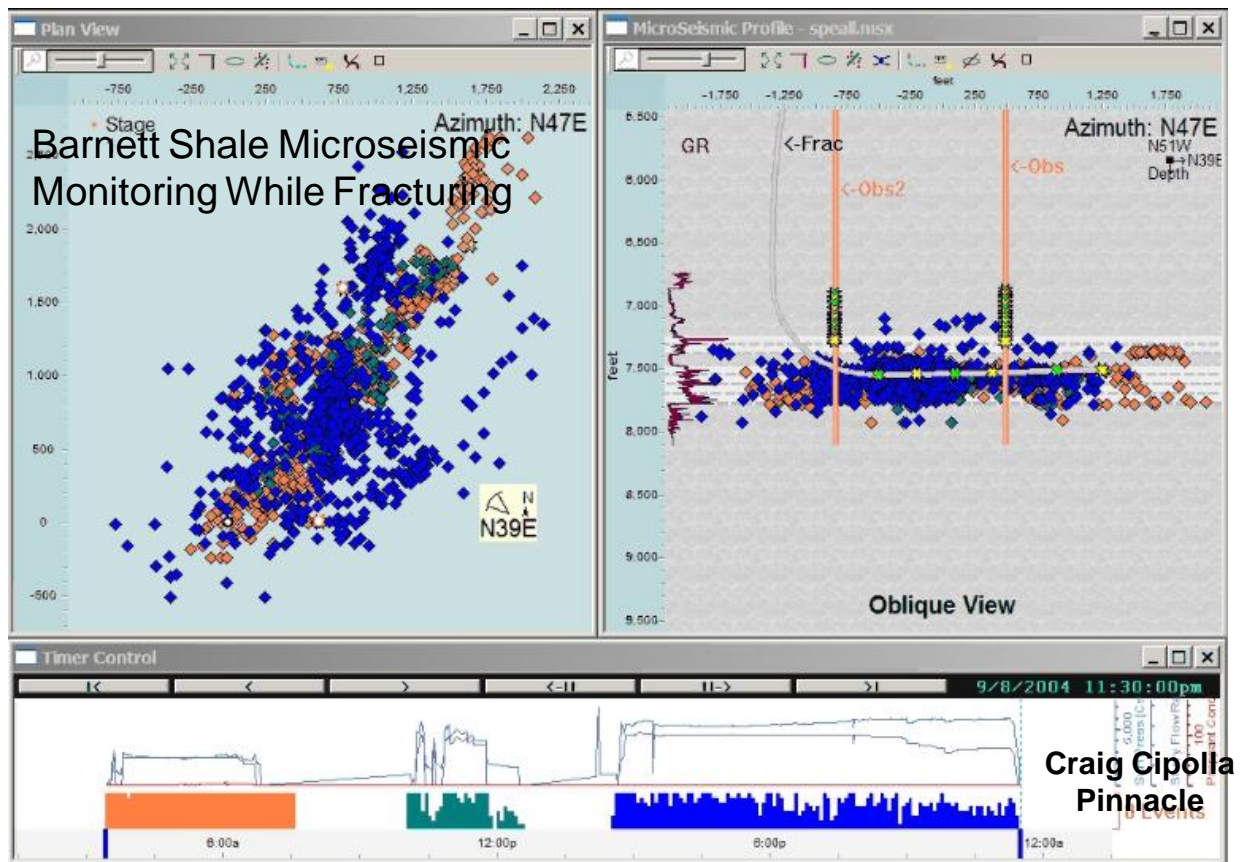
Plan View

-750 -250 250 750 1,250 1,750 2,250

Stage

Azimuth: N47E

Barnett Shale Microseismic Monitoring While Fracturing

2,000

1,500

1,000

500

0

-500

N

N39E

MicroSeismic Profile - speall.msx

feet

-1,750 -1,250 -750 -250 250 750 1,250 1,750

Azimuth: N47E

N51W

→N39E

Depth

GR

<-Frac

<-Obs2

<-Obs

6,500

6,000

6,500

7,000

7,500

8,000

8,500

9,000

9,500

feet

Oblique View

Timer Control

|< < > <-|| ||-> >|

9/8/2004 11:30:00pm

5,000

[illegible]

Slurry Flow Rate

100

Proppant Conc

Craig Cipolla

Pinnacle

Events

6:00a

12:00p

6:00p

12:00a